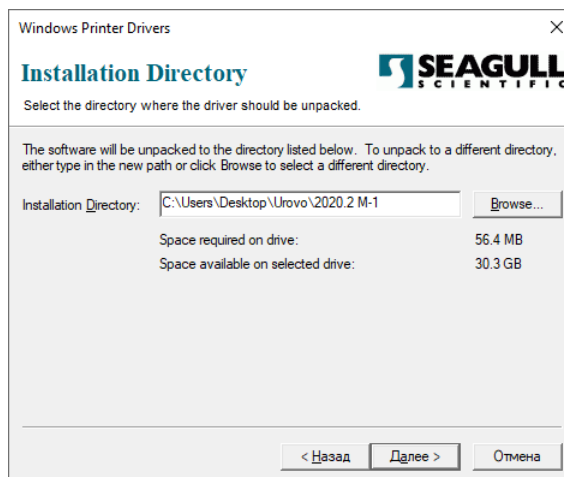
Windows Printer Drivers

×

Installation Directory

SEAGULL SCIENTIFIC

Select the directory where the driver should be unpacked.

The software will be unpacked to the directory listed below. To unpack to a different directory, either type in the new path or click Browse to select a different directory.

Installation Directory: C:\Users\Desktop\Urovo\2020.2 M-1 Browse...

Space required on drive: 56.4 MB

Space available on selected drive: 30.3 GB

< Назад Далее > Отмена